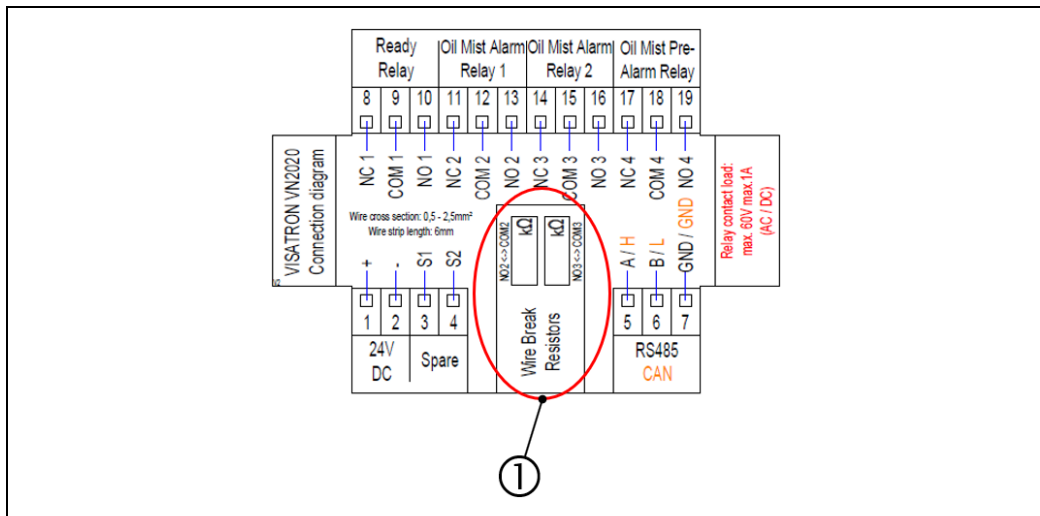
Ready Relay
Oil Mist Alarm Relay 1
Oil Mist Alarm Relay 2
Oil Mist Pre-Alarm Relay

8 9 10 11 12 13 14 15 16 17 18 19

NC 1 COM 1 NO 1 NC 2 COM 2 NO 2 NC 3 COM 3 NO 3 NC 4 COM 4 NO 4

VISATRON VN2020 Connection diagram

Wire cross section: 0,5 - 2,5mm²
Wire strip length: 6mm

Relay contact load: max. 60V max 1A (AC / DC)

NO2 <-> COM2 kΩ
NO3 <-> COM3 kΩ

Wire Break Resistors

+ - S1 S2

A / H B / L GND / GND

1 2 3 4 5 6 7

24V DC
Spare
RS485
CAN

①